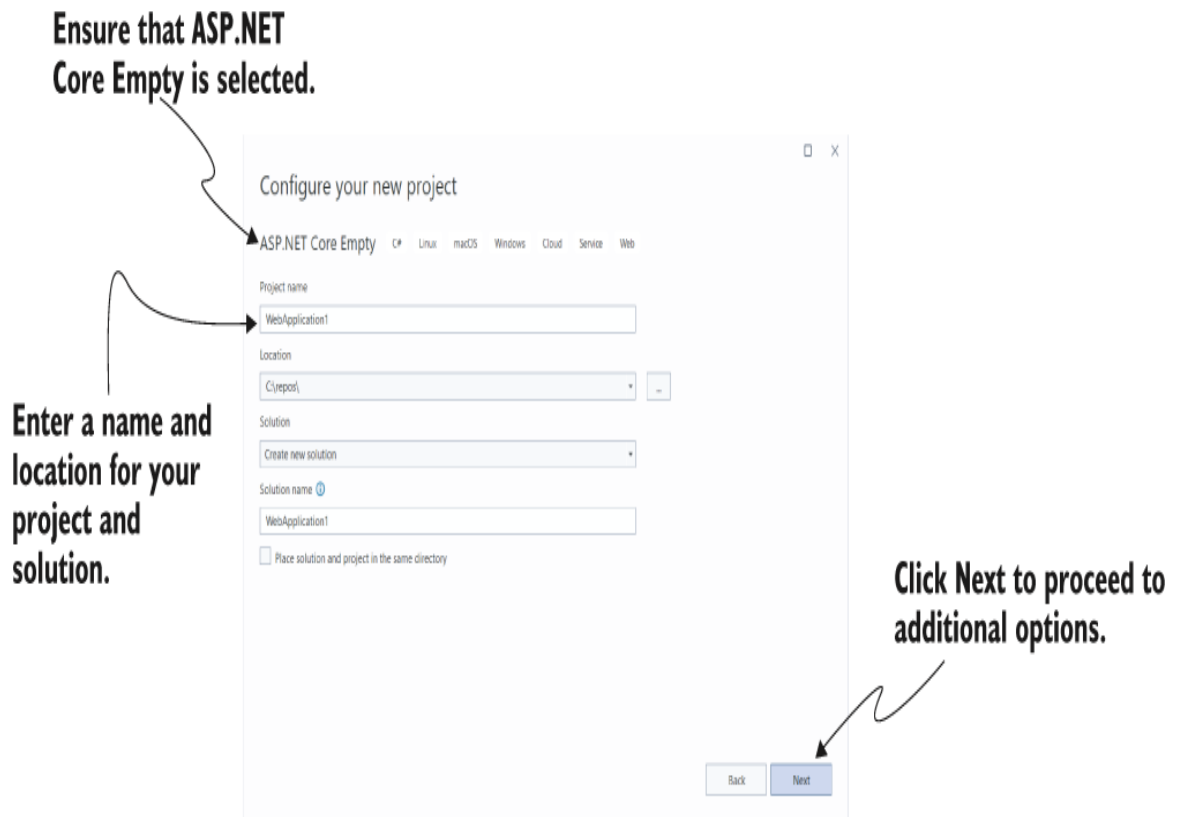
Ensure that ASP.NET Core Empty is selected.

Configure your new project

ASP.NET Core Empty C# Linux macOS Windows Cloud Service Web

Project name

WebApplication1

Location

C:\repos\

...

Solution

Create new solution

Solution name

WebApplication1

Place solution and project in the same directory

Enter a name and location for your project and solution.

Click Next to proceed to additional options.

Back

Next